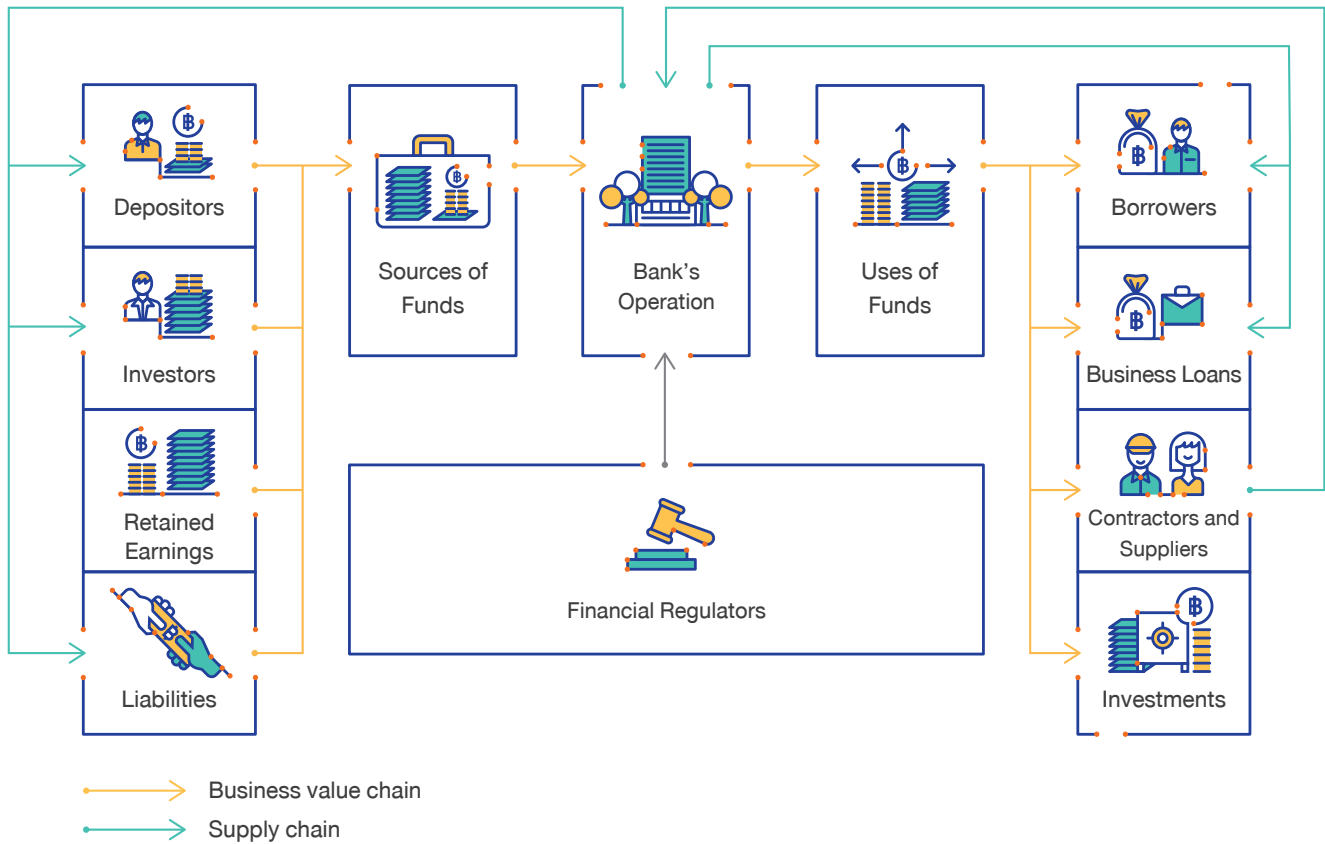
Depositors

Investors

Retained Earnings

Liabilities

Sources of Funds

Bank's Operation

Uses of Funds

Borrowers

Business Loans

Contractors and Suppliers

Investments

Financial Regulators

Business value chain

Supply chain